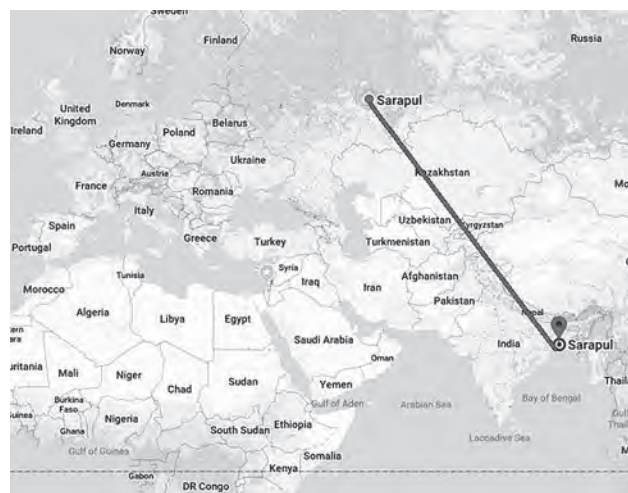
Sweden
Norway
Finland
Russia
United Kingdom
Ireland
Denmark
Poland
Belarus
Germany
Ukraine
France
Austria
Romania
Italy
Spain
Portugal
Greece
Turkey
Syria
Iraq
Iran
Tunisia
Morocco
Algeria
Libya
Egypt
Saudi Arabia
Oman
Mali
Niger
Chad
Sudan
Yemen
Burkina Faso
Nigeria
Ghana
South Sudan
Ethiopia
Gulf of Aden
Gulf of Guinea
Somalia
Gabon
DR Congo
Kenya
Sarapul
Kazakhstan
Uzbekistan
Kyrgyzstan
Turkmenistan
Afghanistan
Pakistan
Nepal
India
Sarapul
Arabian Sea
Bay of Bengal
Laccadive Sea
Thail
Mo